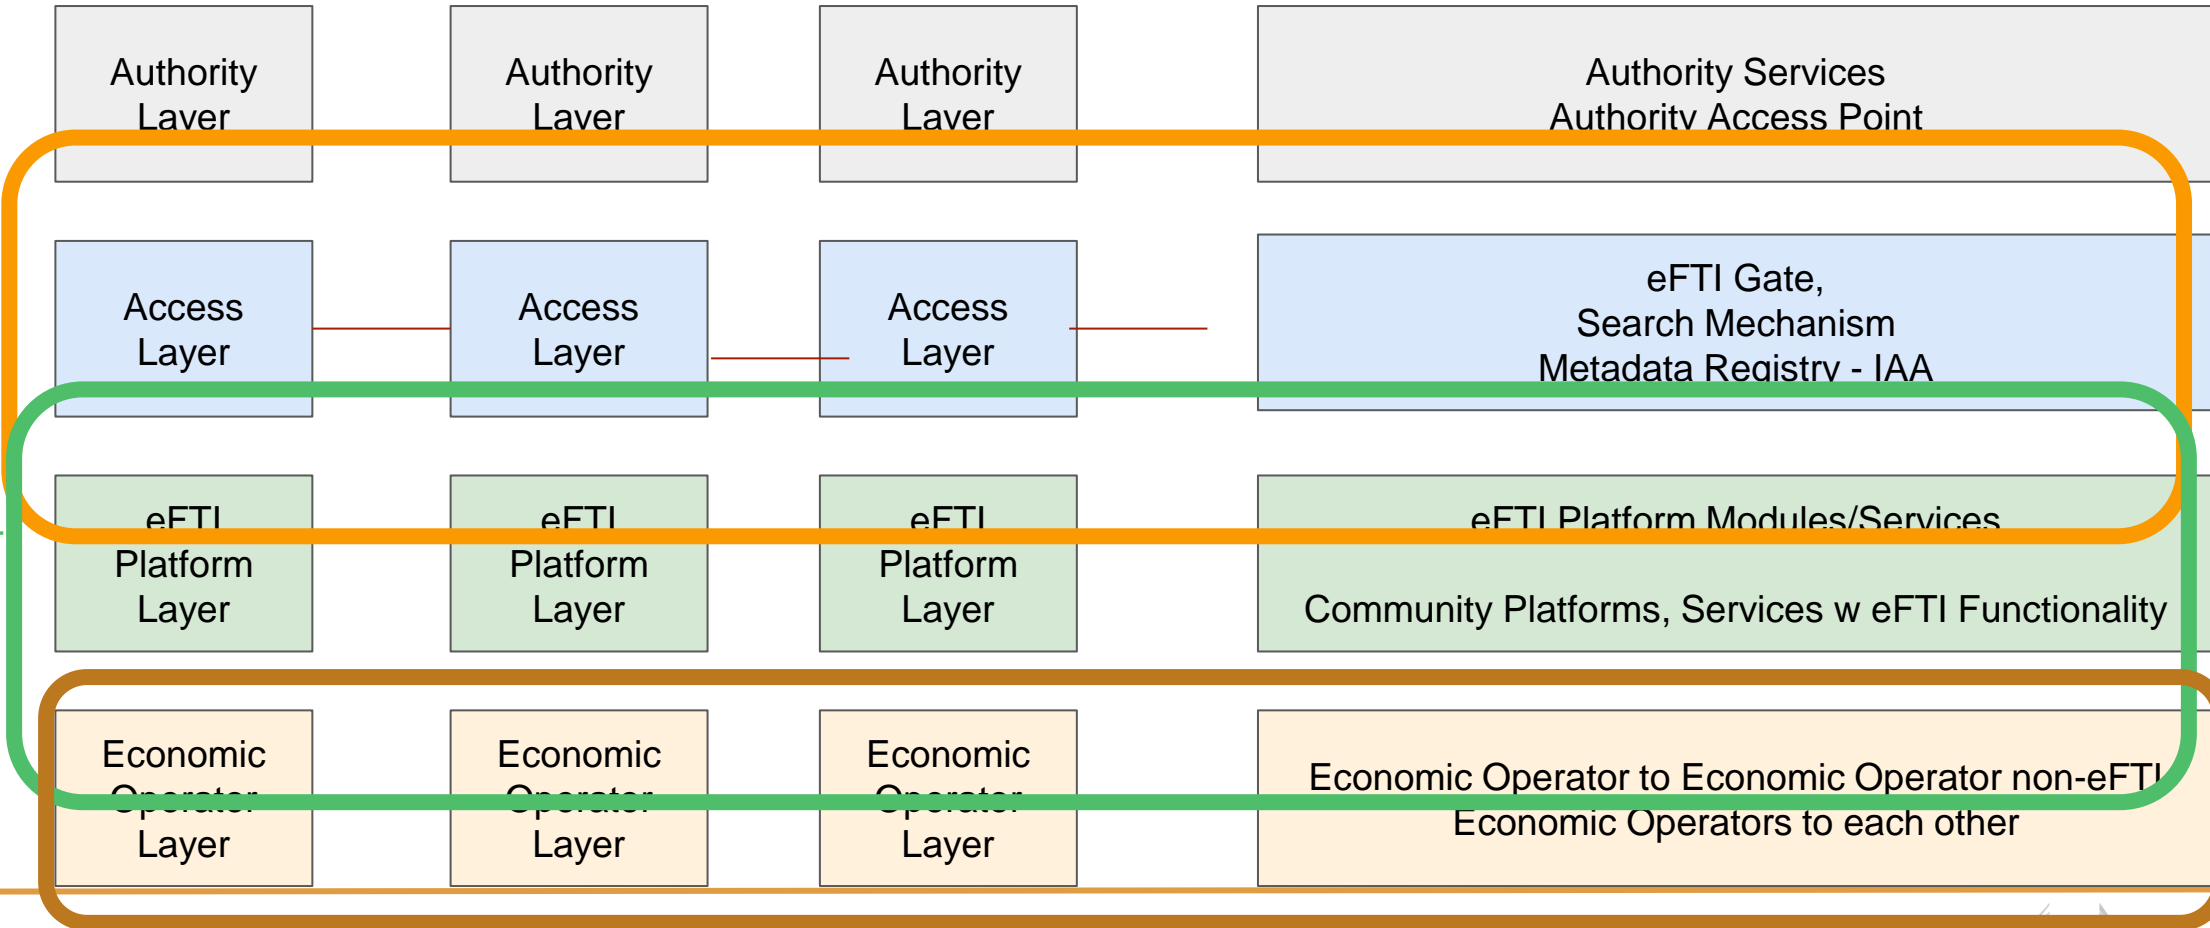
Authority Layer

Authority Layer

Authority Layer

Authority Services
Authority Access Point

Access Layer

Access Layer

Access Layer

eFTI Gate,
Search Mechanism
Metadata Registry - IAA

eFTI Platform Layer

eFTI Platform Layer

eFTI Platform Layer

eFTI Platform Modules/Services

Community Platforms, Services w eFTI Functionality

Economic Operator Layer

Economic Operator Layer

Economic Operator Layer

Economic Operator to Economic Operator non-eFTI
Economic Operators to each other